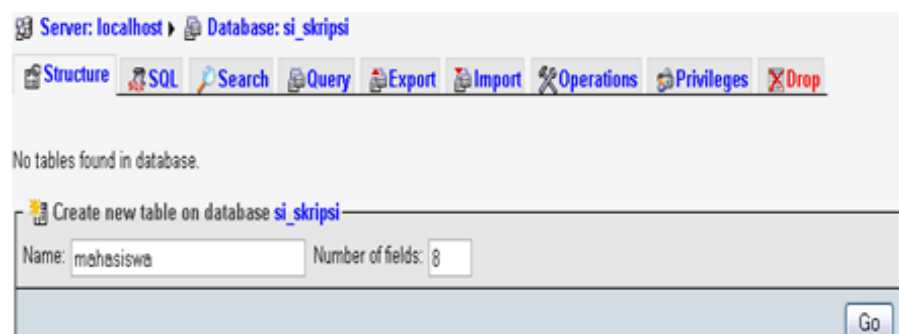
Server: localhost ▸ Database: si_skripsi

Structure SQL Search Query Export Import Operations Privileges Drop

No tables found in database.

Create new table on database si_skripsi

Name: mahasiswa Number of fields: 8

Go